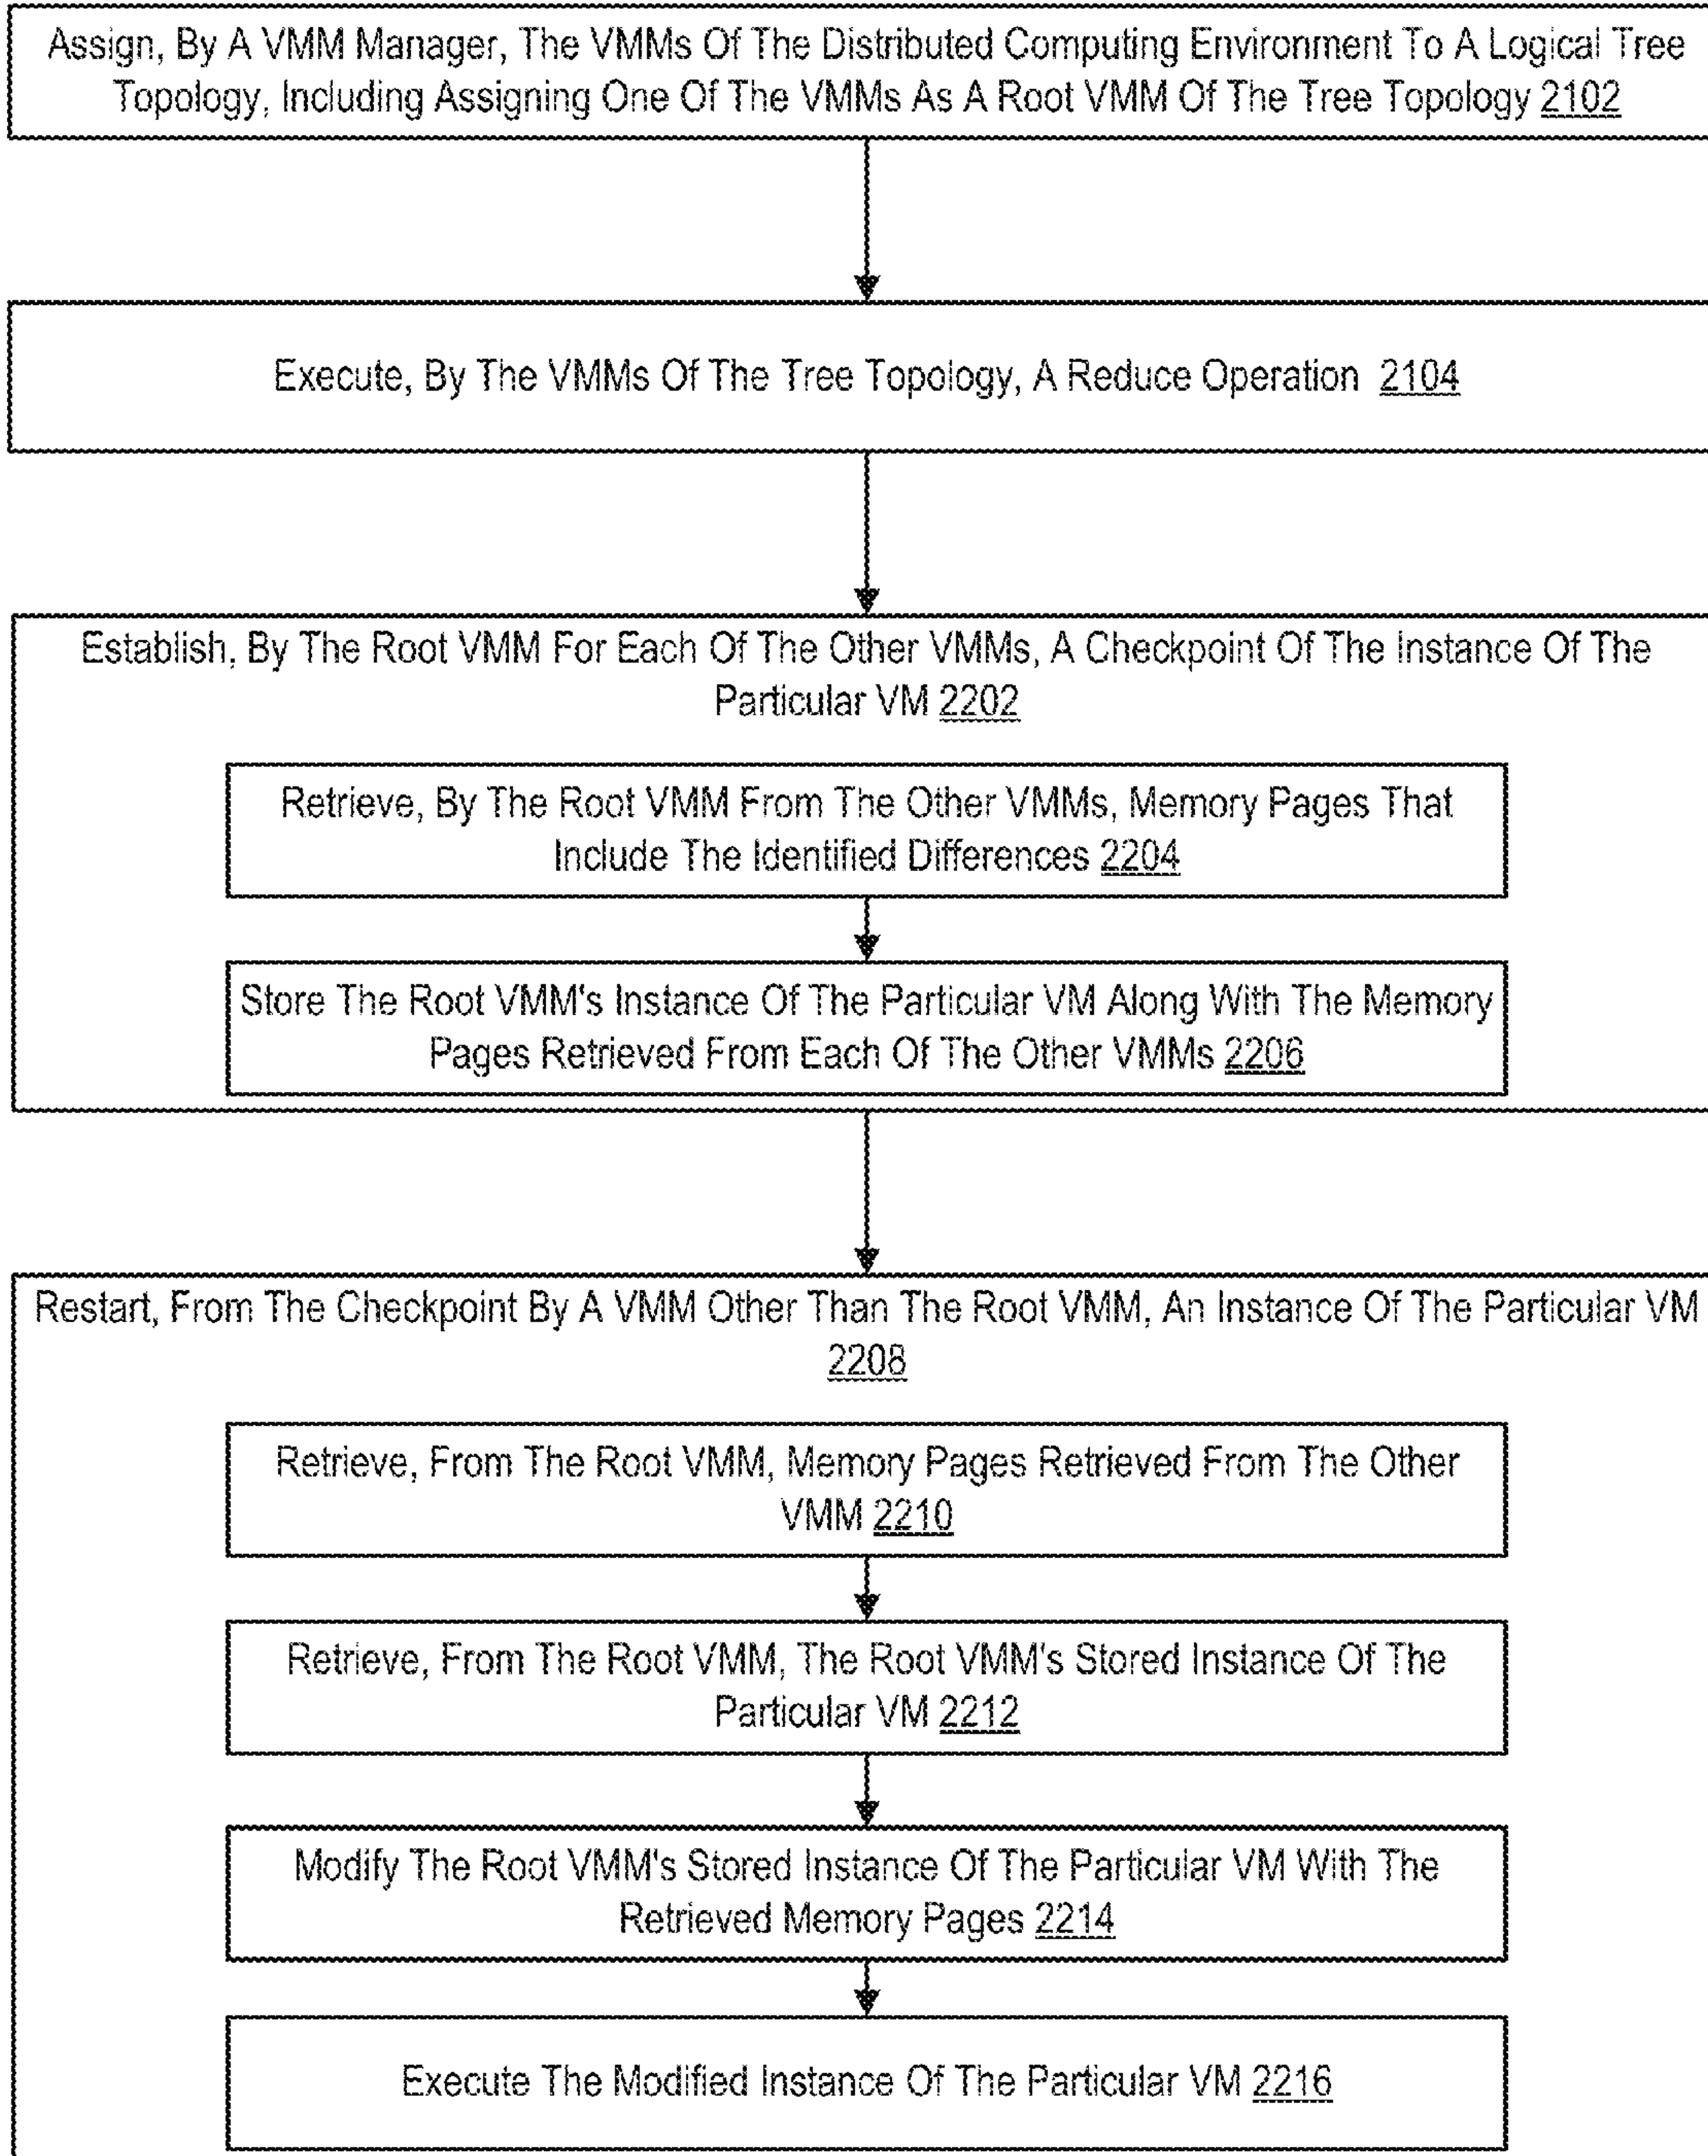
Assign, By A VMM Manager, The VMMs Of The Distributed Computing Environment To A Logical Tree Topology, Including Assigning One Of The VMMs As A Root VMM Of The Tree Topology 2102

Execute, By The VMMs Of The Tree Topology, A Reduce Operation 2104

Establish, By The Root VMM For Each Of The Other VMMs, A Checkpoint Of The Instance Of The Particular VM 2202

Retrieve, By The Root VMM From The Other VMMs, Memory Pages That Include The Identified Differences 2204

Store The Root VMM's Instance Of The Particular VM Along With The Memory Pages Retrieved From Each Of The Other VMMs 2206

Restart, From The Checkpoint By A VMM Other Than The Root VMM, An Instance Of The Particular VM 2208

Retrieve, From The Root VMM, Memory Pages Retrieved From The Other VMM 2210

Retrieve, From The Root VMM, The Root VMM's Stored Instance Of The Particular VM 2212

Modify The Root VMM's Stored Instance Of The Particular VM With The Retrieved Memory Pages 2214

Execute The Modified Instance Of The Particular VM 2216